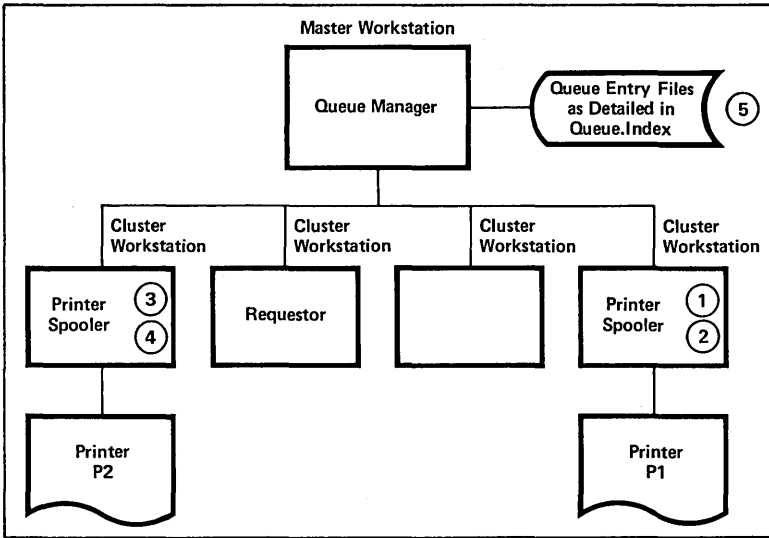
Master Workstation

Queue Manager

Queue Entry Files as Detailed in Queue.Index

5

Cluster Workstation

Cluster Workstation

Cluster Workstation

Cluster Workstation

Printer Spooler

3

4

Requestor

Printer Spooler

1

2

Printer P2

Printer P1